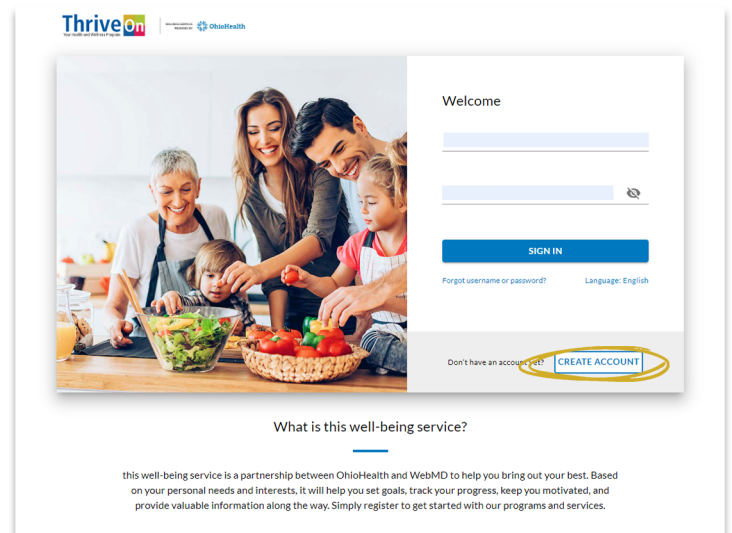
Thrive On
Your Health and Wellness Program

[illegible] OhioHealth

Welcome

SIGN IN

Forgot username or password?

Language: English

Don't have an account yet? CREATE ACCOUNT

What is this well-being service?

this well-being service is a partnership between OhioHealth and WebMD to help you bring out your best. Based on your personal needs and interests, it will help you set goals, track your progress, keep you motivated, and provide valuable information along the way. Simply register to get started with our programs and services.